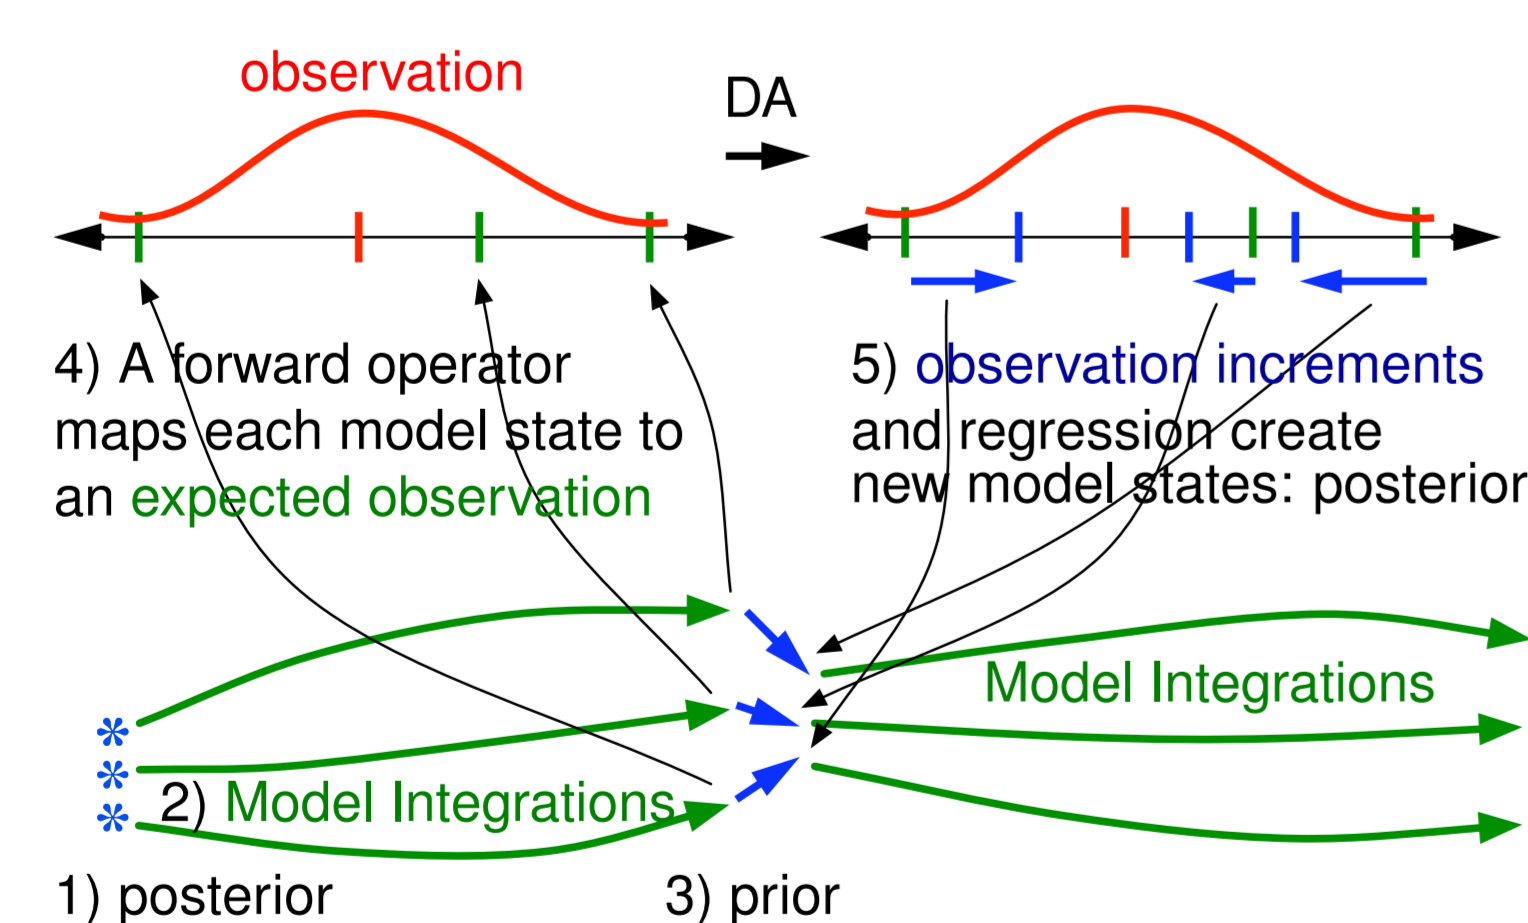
observation

DA

4) A forward operator maps each model state to an expected observation

5) observation increments and regression create new model states: posterior

Model Integrations

2) Model Integrations

1) posterior

3) prior